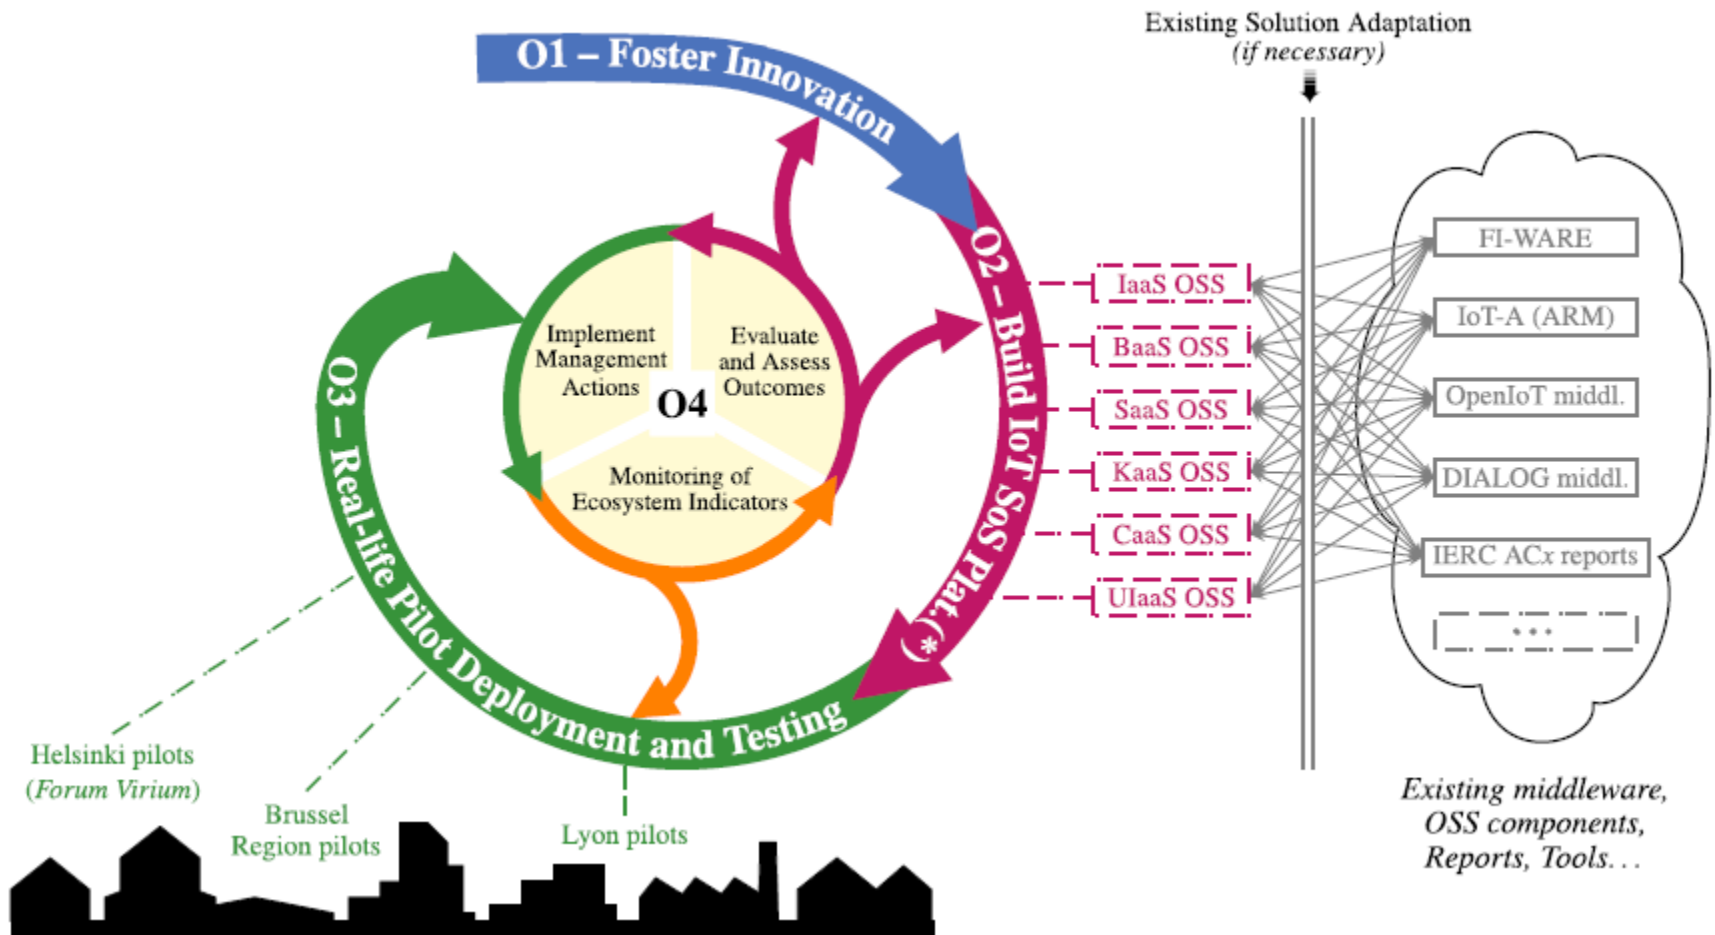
Existing Solution Adaptation
(if necessary)

O1 – Foster Innovation

O2 – Build IoT SoS Plat.(*)

O3 – Real-life Pilot Deployment and Testing

Implement Management Actions

Evaluate and Assess Outcomes

O4

Monitoring of Ecosystem Indicators

IaaS OSS
BaaS OSS
SaaS OSS
KaaS OSS
CaaS OSS
UIaaS OSS

FI-WARE
IoT-A (ARM)
OpenIoT middl.
DIALOG middl.
IERC ACx reports
...

Existing middleware, OSS components, Reports, Tools...

Helsinki pilots (Forum Virium)

Brussel Region pilots

Lyon pilots